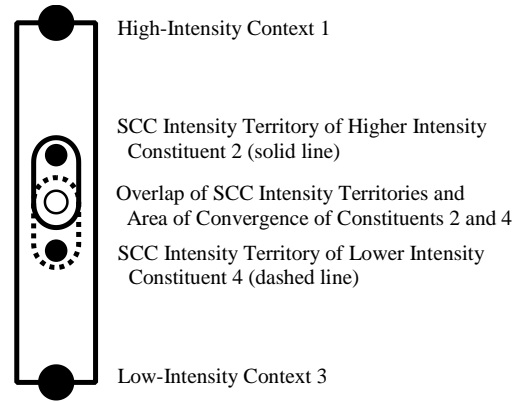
High-Intensity Context 1

SCC Intensity Territory of Higher Intensity Constituent 2 (solid line)

Overlap of SCC Intensity Territories and Area of Convergence of Constituents 2 and 4

SCC Intensity Territory of Lower Intensity Constituent 4 (dashed line)

Low-Intensity Context 3